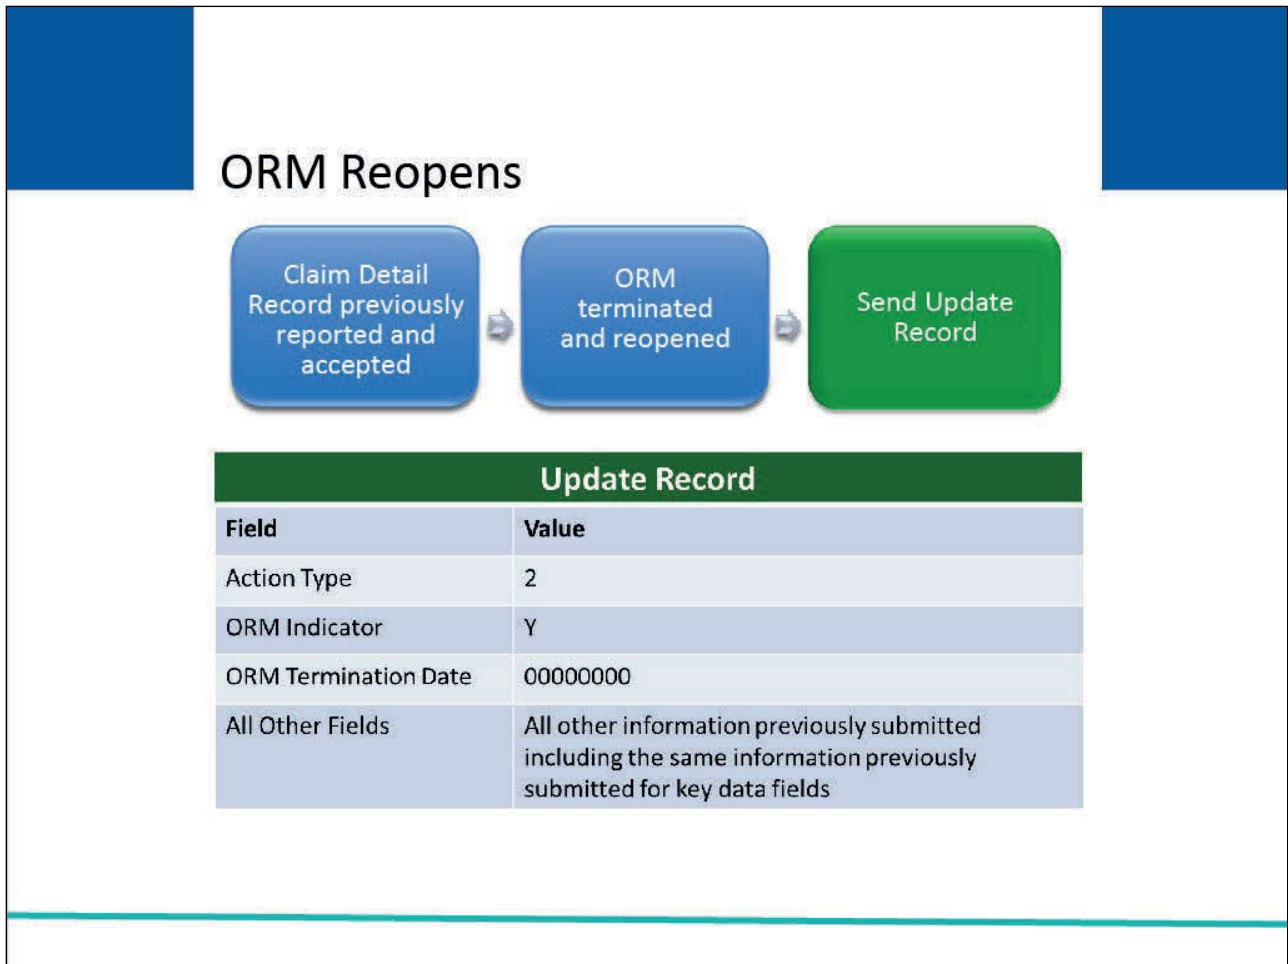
ORM Reopens

Claim Detail Record previously reported and accepted

ORM terminated and reopened

Send Update Record

Update Record

| Field | Value |
|---|---|
| Action Type | 2 |
| ORM Indicator | Y |
| ORM Termination Date | 00000000 |
| All Other Fields | All other information previously submitted including the same information previously submitted for key data fields |